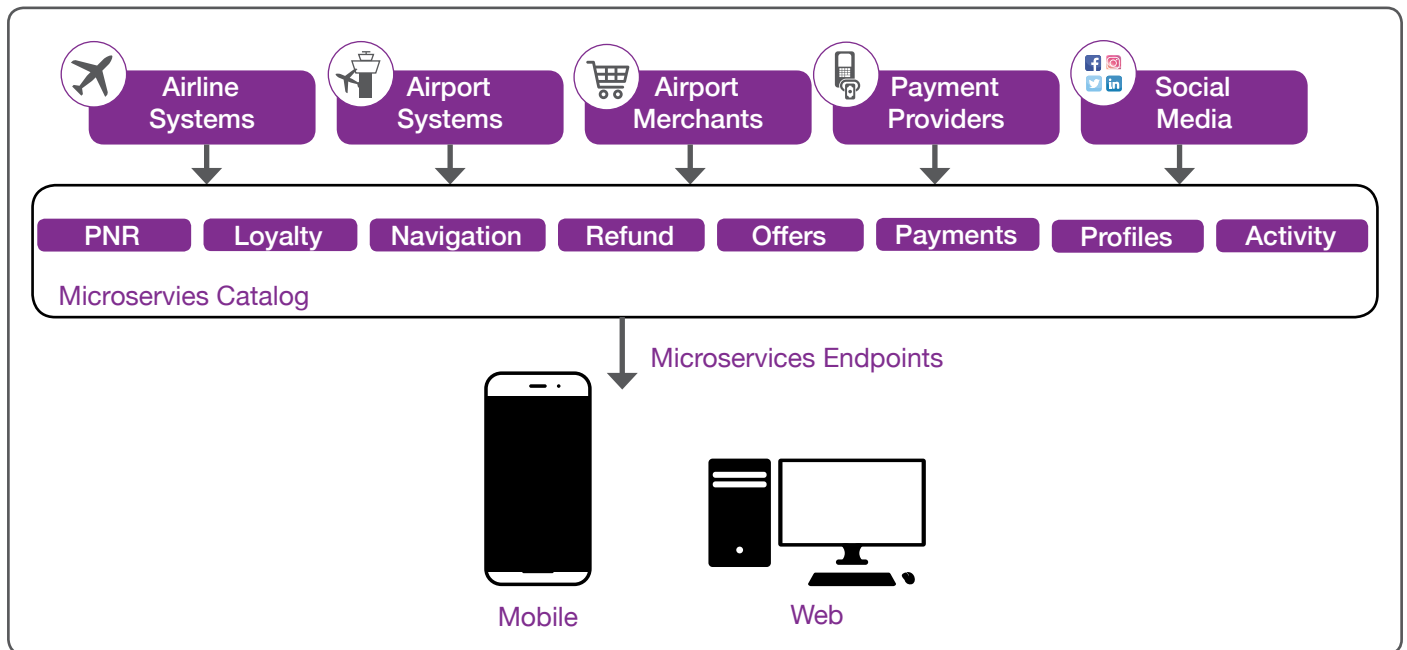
Airline Systems

Airport Systems

Airport Merchants

Payment Providers

Social Media

PNR

Loyalty

Navigation

Refund

Offers

Payments

Profiles

Activity

Microservies Catalog

Microservices Endpoints

Mobile

Web